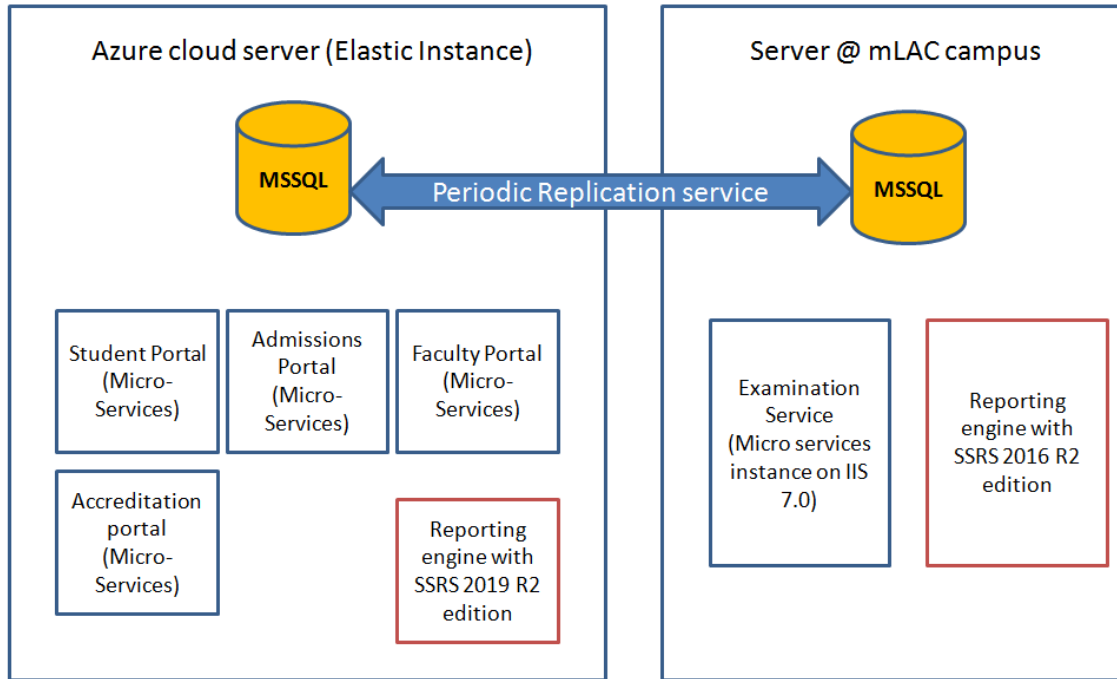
Azure cloud server (Elastic Instance)

MSSQL

Periodic Replication service

Server @ mLAC campus

MSSQL

Student Portal (Micro-Services)

Admissions Portal (Micro-Services)

Faculty Portal (Micro-Services)

Accreditation portal (Micro-Services)

Reporting engine with SSRS 2019 R2 edition

Examination Service (Micro services instance on IIS 7.0)

Reporting engine with SSRS 2016 R2 edition